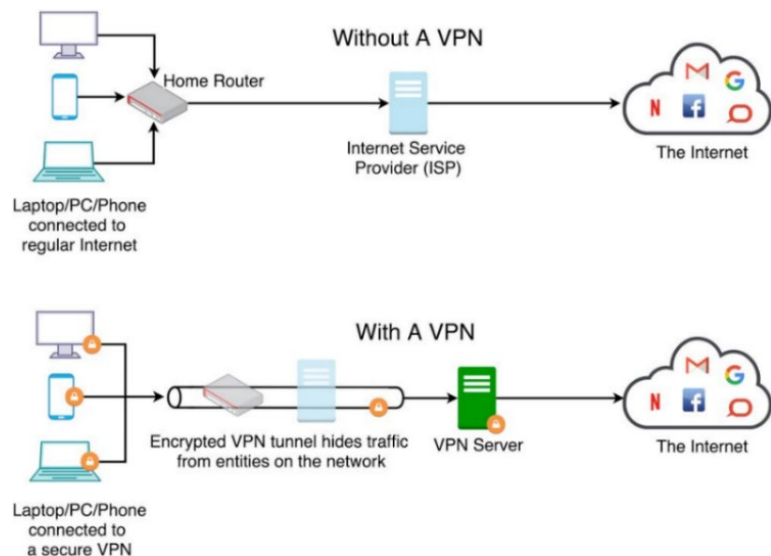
Without A VPN

Home Router

Internet Service Provider (ISP)

The Internet

Laptop/PC/Phone connected to regular Internet

With A VPN

Encrypted VPN tunnel hides traffic from entities on the network

VPN Server

The Internet

Laptop/PC/Phone connected to a secure VPN